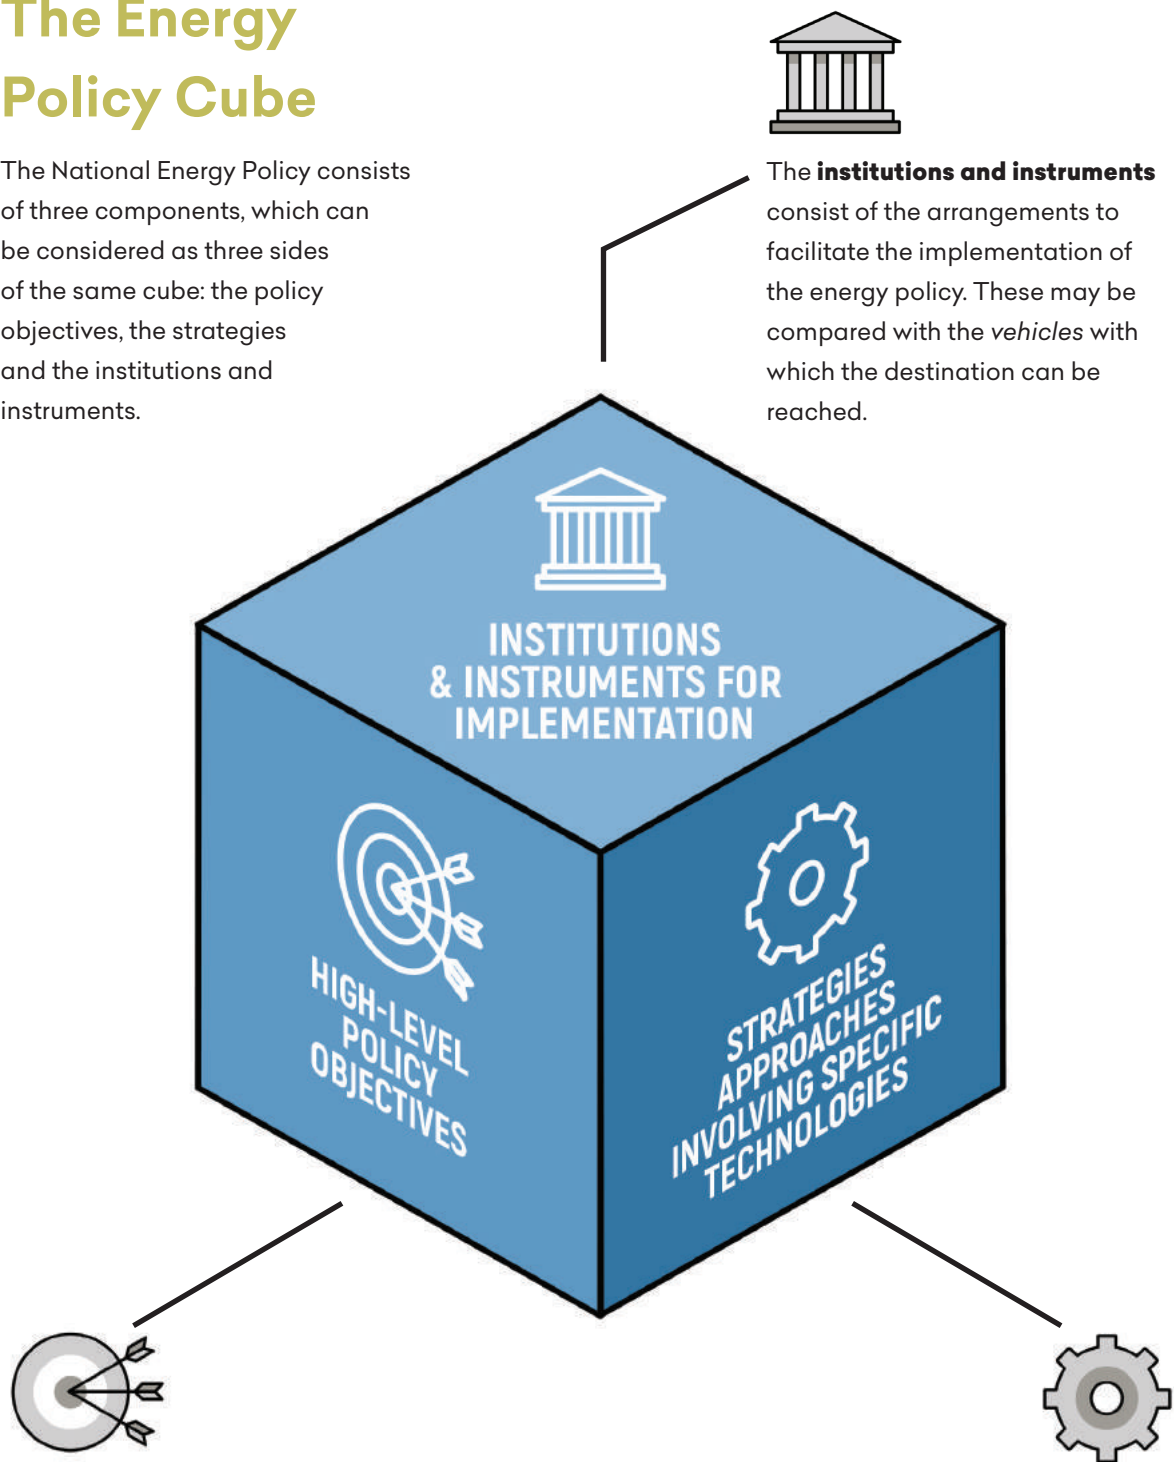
The Energy Policy Cube

The National Energy Policy consists of three components, which can be considered as three sides of the same cube: the policy objectives, the strategies and the institutions and instruments.

The **institutions and instruments** consist of the arrangements to facilitate the implementation of the energy policy. These may be compared with the *vehicles* with which the destination can be reached.

INSTITUTIONS & INSTRUMENTS FOR IMPLEMENTATION

HIGH-LEVEL POLICY OBJECTIVES

STRATEGIES APPROACHES INVOLVING SPECIFIC TECHNOLOGIES